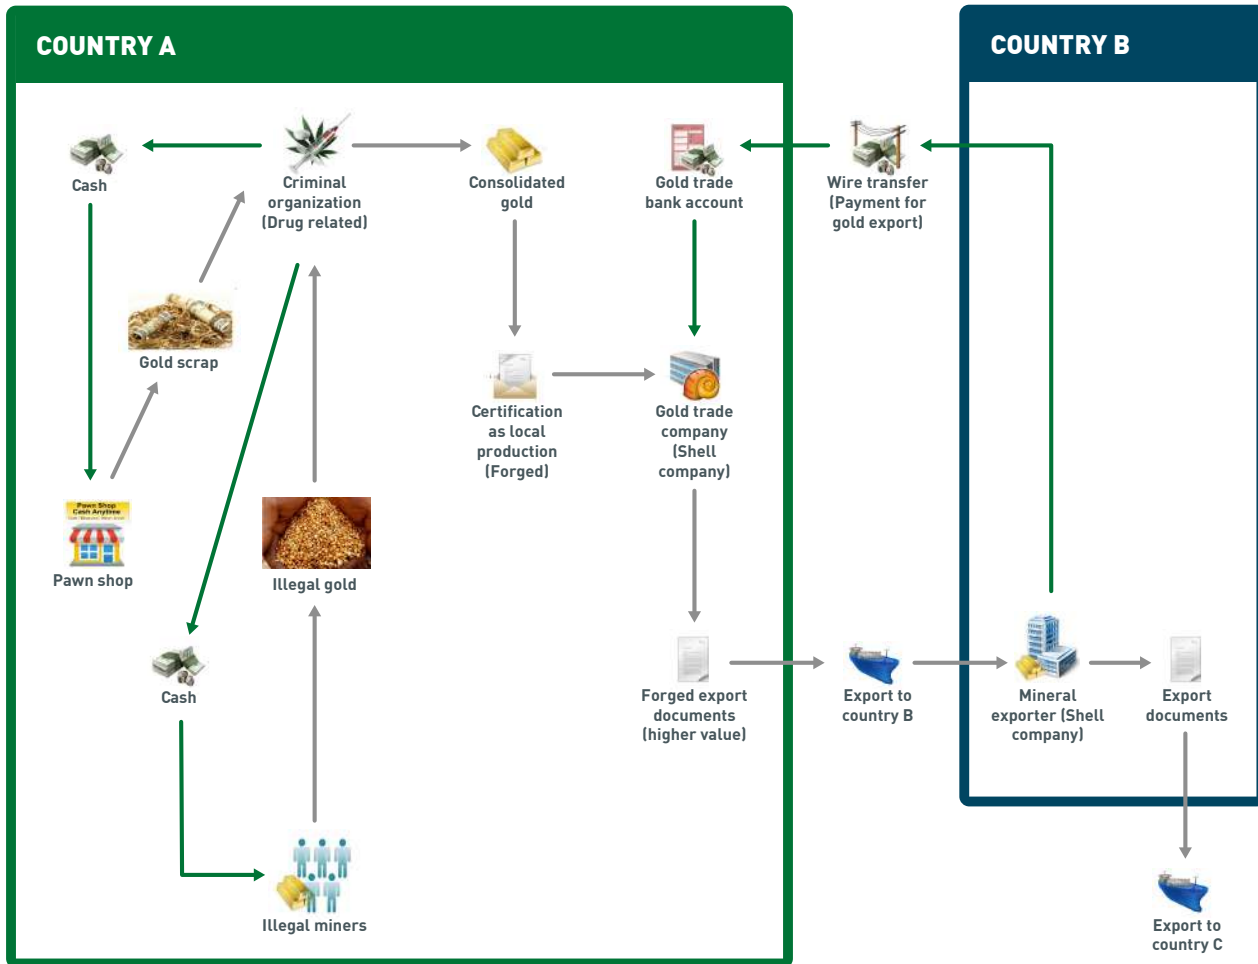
COUNTRY A

COUNTRY B

Cash

Criminal organization (Drug related)

Consolidated gold

Gold trade bank account

Wire transfer (Payment for gold export)

Gold scrap

Certification as local production (Forged)

Gold trade company (Shell company)

Pawn Shop Cash Anytime

Pawn shop

Illegal gold

Cash

Forged export documents (higher value)

Export to country B

Mineral exporter (Shell company)

Export documents

Illegal miners

Export to country C